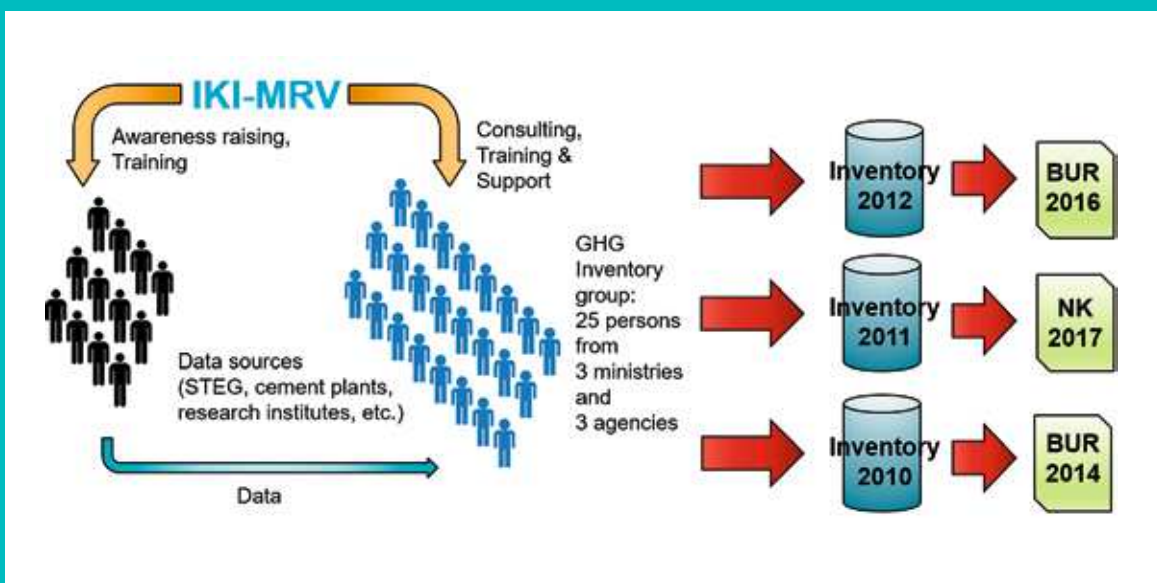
IKI-MRV

Awareness raising, Training

Consulting, Training & Support

Data sources (STEG, cement plants, research institutes, etc.)

Data

GHG Inventory group: 25 persons from 3 ministries and 3 agencies

Inventory 2012

BUR 2016

Inventory 2011

NK 2017

Inventory 2010

BUR 2014